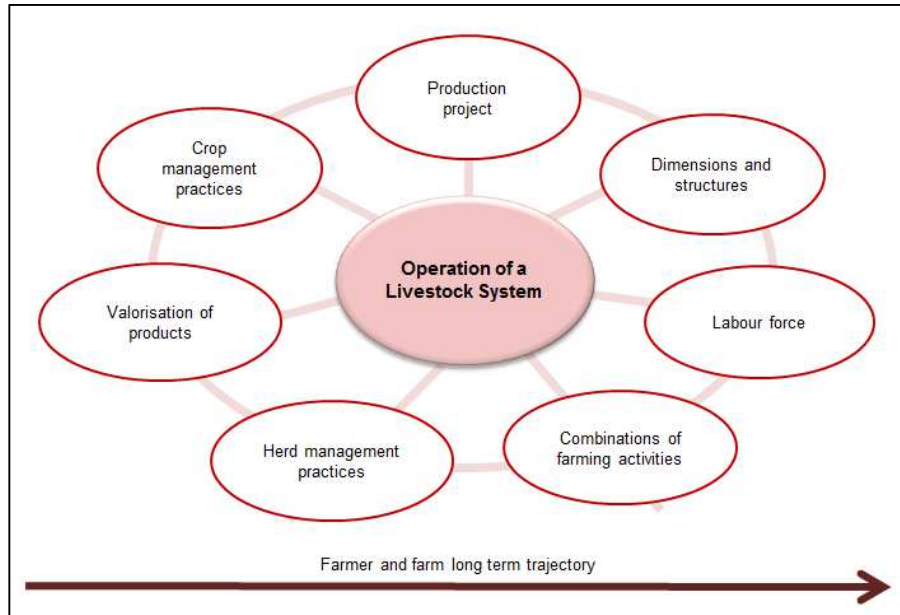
Production project

Crop management practices

Dimensions and structures

Operation of a Livestock System

Valorisation of products

Labour force

Herd management practices

Combinations of farming activities

Farmer and farm long term trajectory